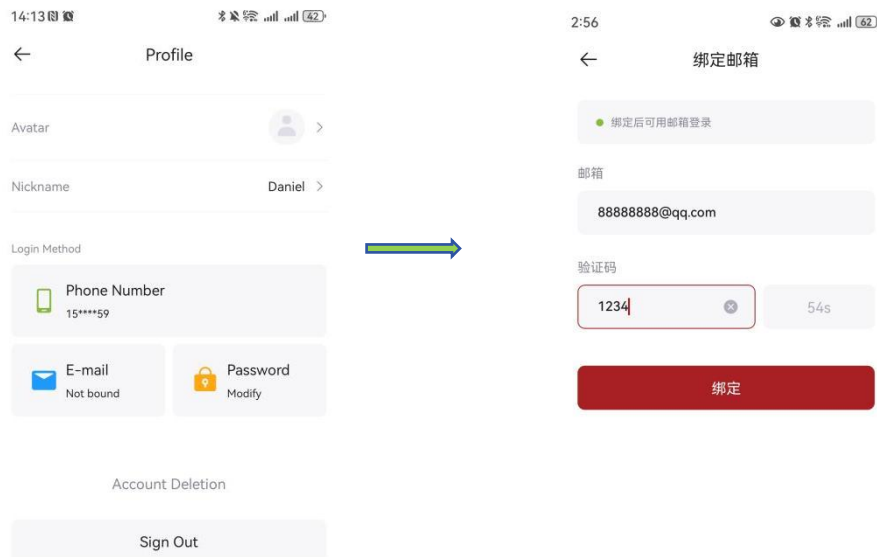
14:13

42

←

Profile

Avatar

Nickname

Daniel

Login Method

Phone Number
15****59

E-mail
Not bound

Password
Modify

Account Deletion

Sign Out

2:56

62

←

绑定邮箱

绑定后可用邮箱登录

邮箱

88888888@qq.com

验证码

1234

54s

绑定